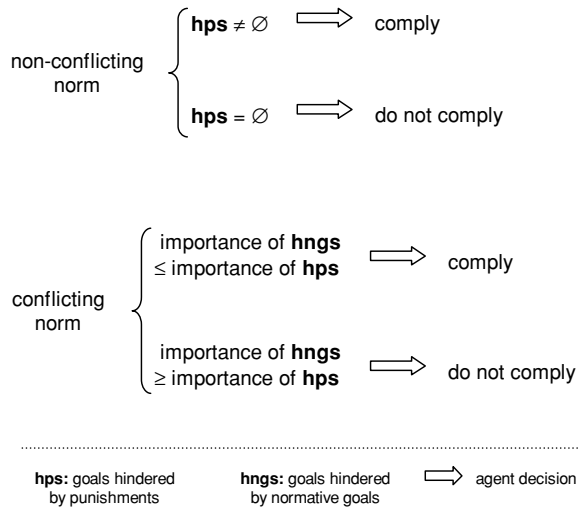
non-conflicting norm

**hps** $\neq \emptyset$ $\Longrightarrow$ comply

**hps** $= \emptyset$ $\Longrightarrow$ do not comply

conflicting norm

importance of **hngs** $\leq$ importance of **hps** $\Longrightarrow$ comply

importance of **hngs** $\geq$ importance of **hps** $\Longrightarrow$ do not comply

**hps:** goals hindered by punishments

**hngs:** goals hindered by normative goals

$\Longrightarrow$ agent decision